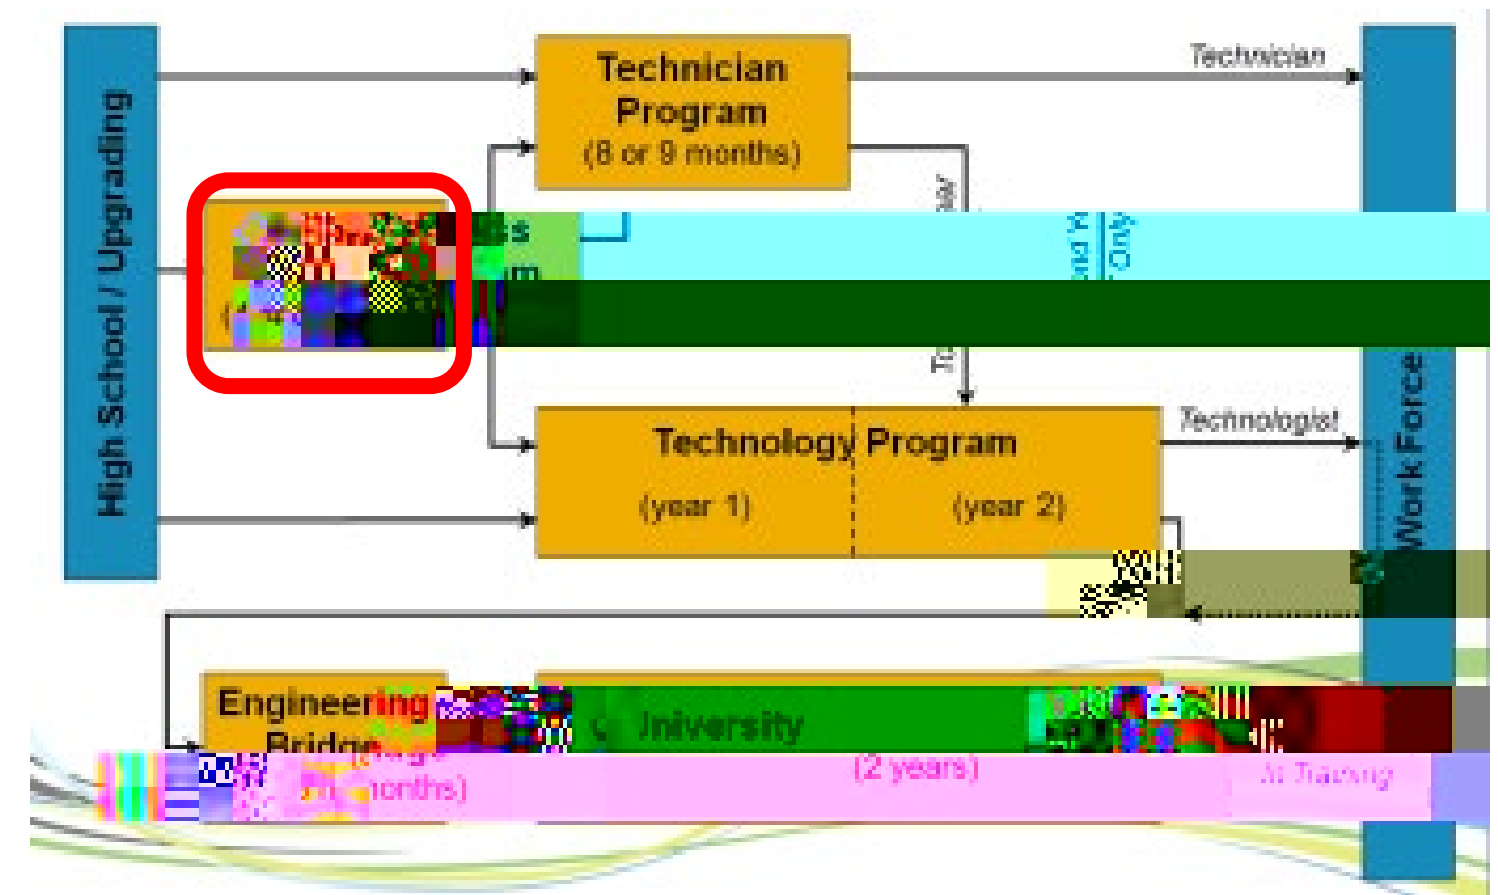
High School / Upgrading

Technician Program
(8 or 9 months)

Technician

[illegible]ss

Only

Technology Program
(year 1)
(year 2)

Technologist

Work Force

Engineering Bridge
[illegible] months)

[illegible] University
(2 years)

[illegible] Training